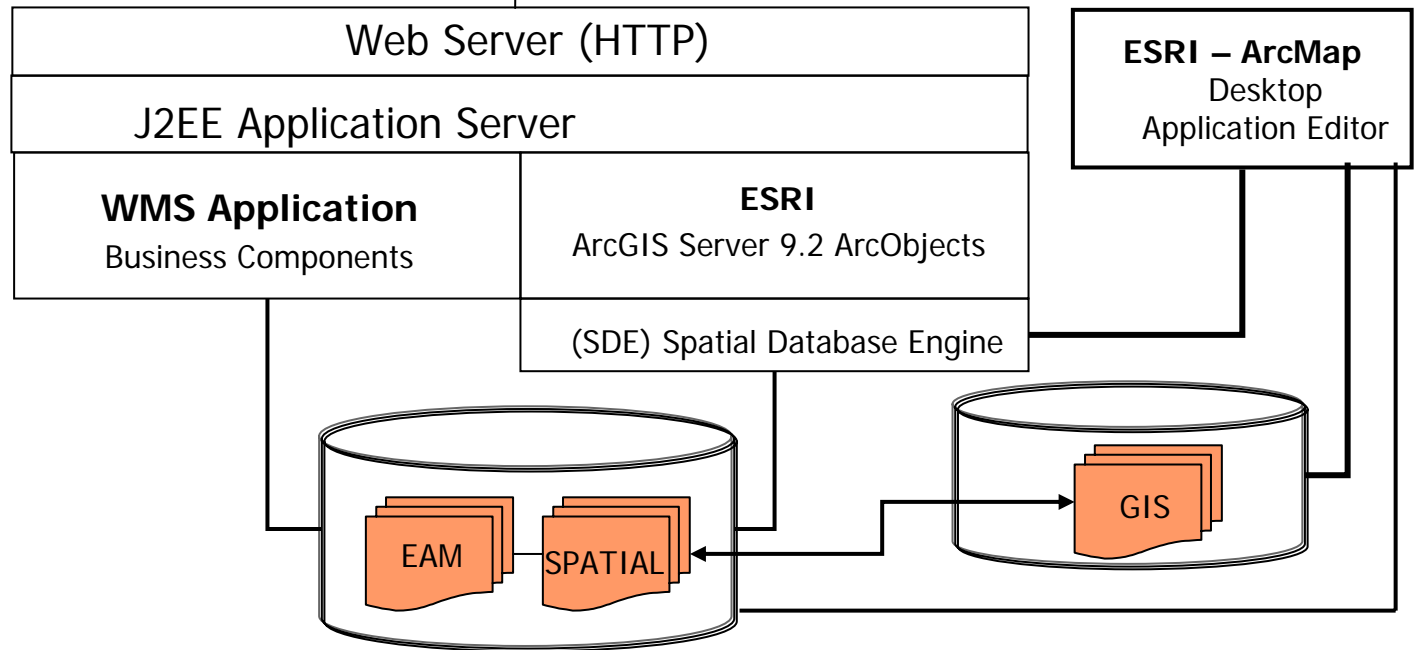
Web Server (HTTP)

J2EE Application Server

WMS Application
Business Components

ESRI
ArcGIS Server 9.2 ArcObjects

(SDE) Spatial Database Engine

ESRI – ArcMap
Desktop
Application Editor

EAM

SPATIAL

GIS